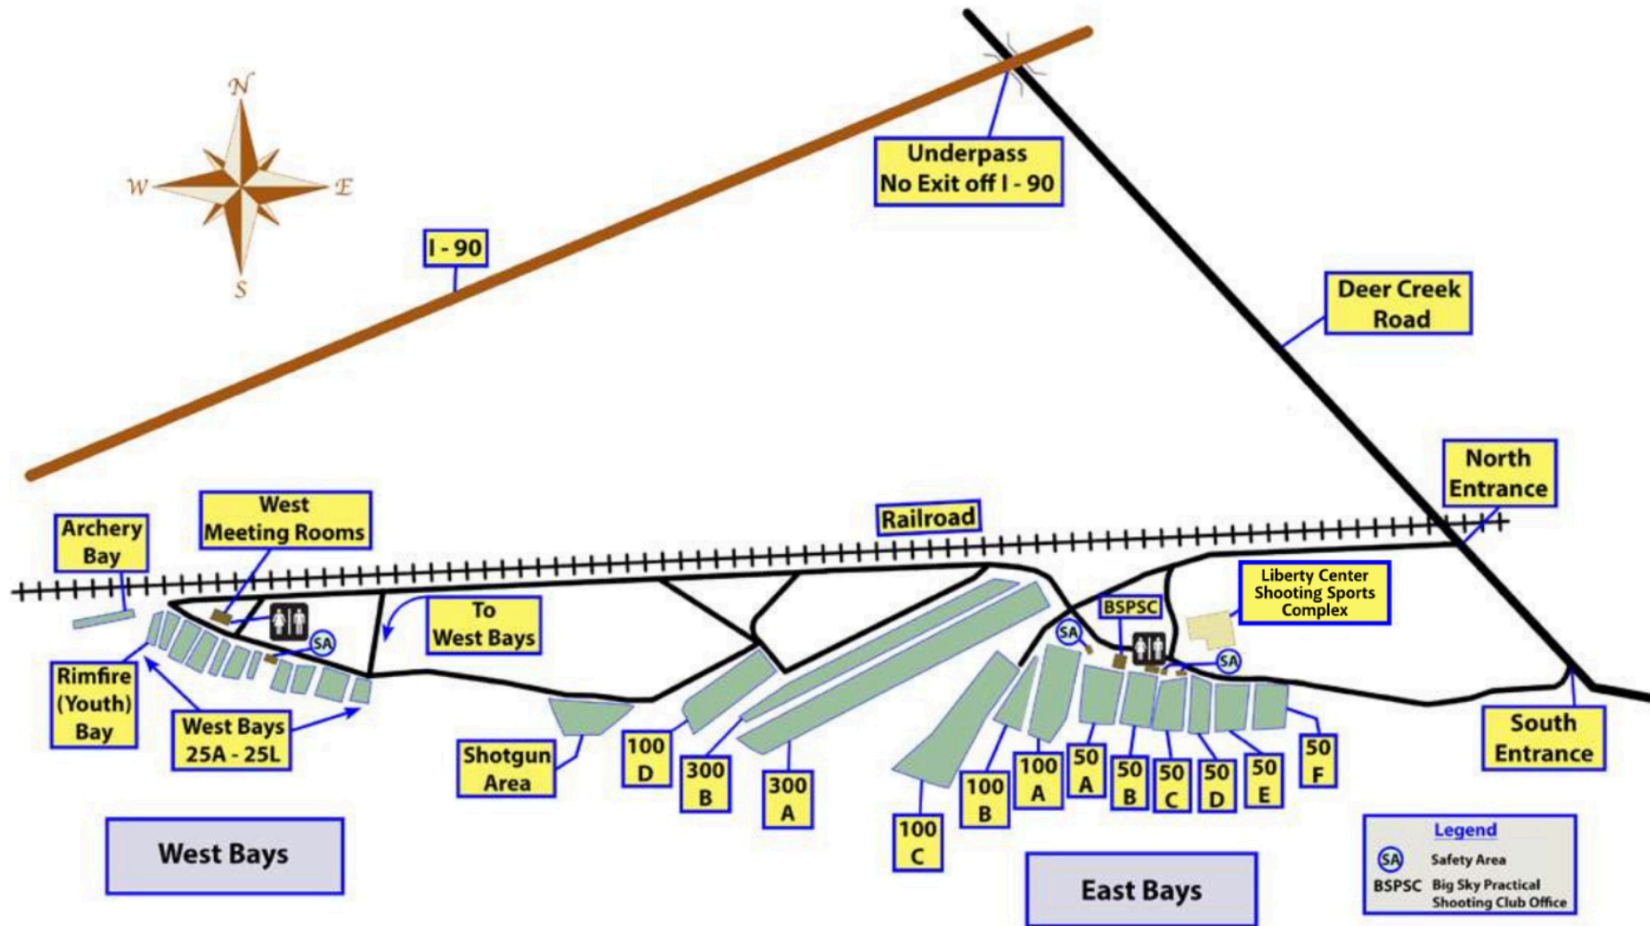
N
W
E
S

Underpass
No Exit off I - 90

I - 90

Deer Creek Road

North Entrance

Railroad

Archery Bay

West Meeting Rooms

To West Bays

SA

BSPSC

Liberty Center Shooting Sports Complex

SA

SA

Rimfire (Youth) Bay

West Bays 25A - 25L

Shotgun Area

100 D

300 B

300 A

100 C

100 B

100 A

50 A

50 B

50 C

50 D

50 E

50 F

South Entrance

West Bays

East Bays

Legend
SA Safety Area
BSPSC Big Sky Practical Shooting Club Office